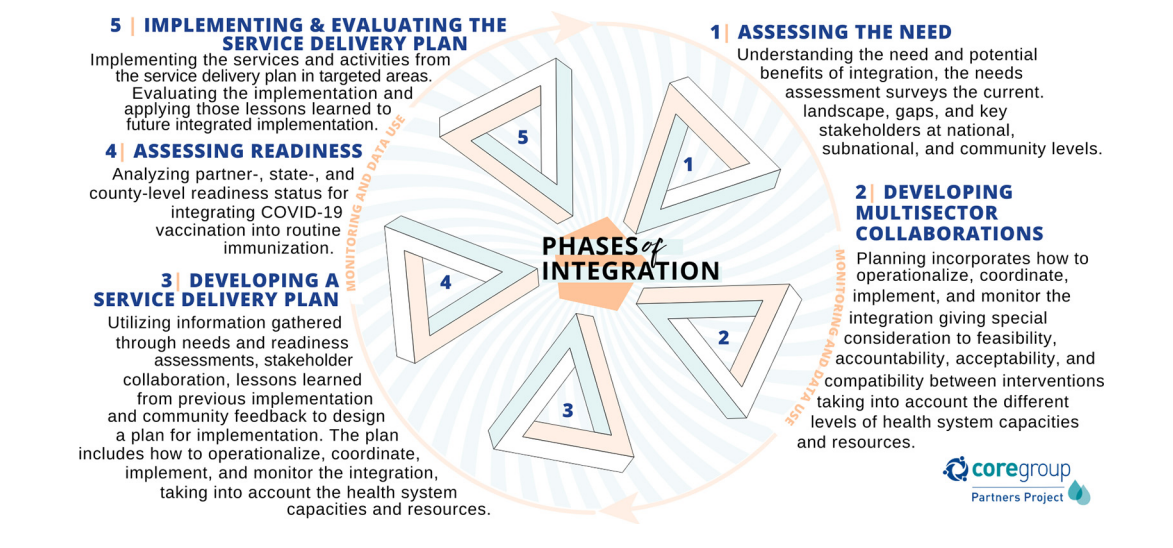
5 | IMPLEMENTING & EVALUATING THE SERVICE DELIVERY PLAN

Implementing the services and activities from the service delivery plan in targeted areas. Evaluating the implementation and applying those lessons learned to future integrated implementation.

4 | ASSESSING READINESS

Analyzing partner-, state-, and county-level readiness status for integrating COVID-19 vaccination into routine immunization.

3 | DEVELOPING A SERVICE DELIVERY PLAN

Utilizing information gathered through needs and readiness assessments, stakeholder collaboration, lessons learned from previous implementation and community feedback to design a plan for implementation. The plan includes how to operationalize, coordinate, implement, and monitor the integration, taking into account the health system capacities and resources.

1 | ASSESSING THE NEED

Understanding the need and potential benefits of integration, the needs assessment surveys the current. landscape, gaps, and key stakeholders at national, subnational, and community levels.

2 | DEVELOPING MULTISECTOR COLLABORATIONS

Planning incorporates how to operationalize, coordinate, implement, and monitor the integration giving special consideration to feasibility, accountability, acceptability, and compatibility between interventions taking into account the different levels of health system capacities and resources.

MONITORING AND DATA USE

MONITORING AND DATA USE

5

1

4

2

3

PHASES of INTEGRATION

coregroup
Partners Project